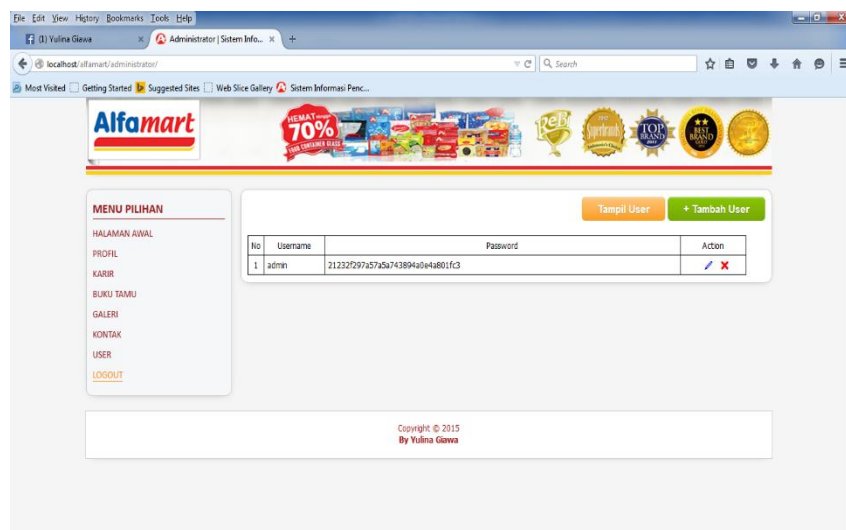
File Edit View History Bookmarks Tools Help

(1) Yulina Giawa

Administrator | Sistem Info...

+

localhost/alfamart/administrator/

Search

Most Visited  Getting Started  Suggested Sites  Web Slice Gallery  Sistem Informasi Penc...

Alfamart

HEMAT 70%

MENU PILIHAN

HALAMAN AWAL

PROFIL

KARIR

BUKU TAMU

GALERI

KONTAK

USER

LOGOUT

Tampil User

+ Tambah User

| No | Username | Password | Action |
|---|---|---|---|
| 1 | admin | 21232f297a57a5a743894a0e4a801fc3 | |

Copyright © 2015
By Yulina Giawa